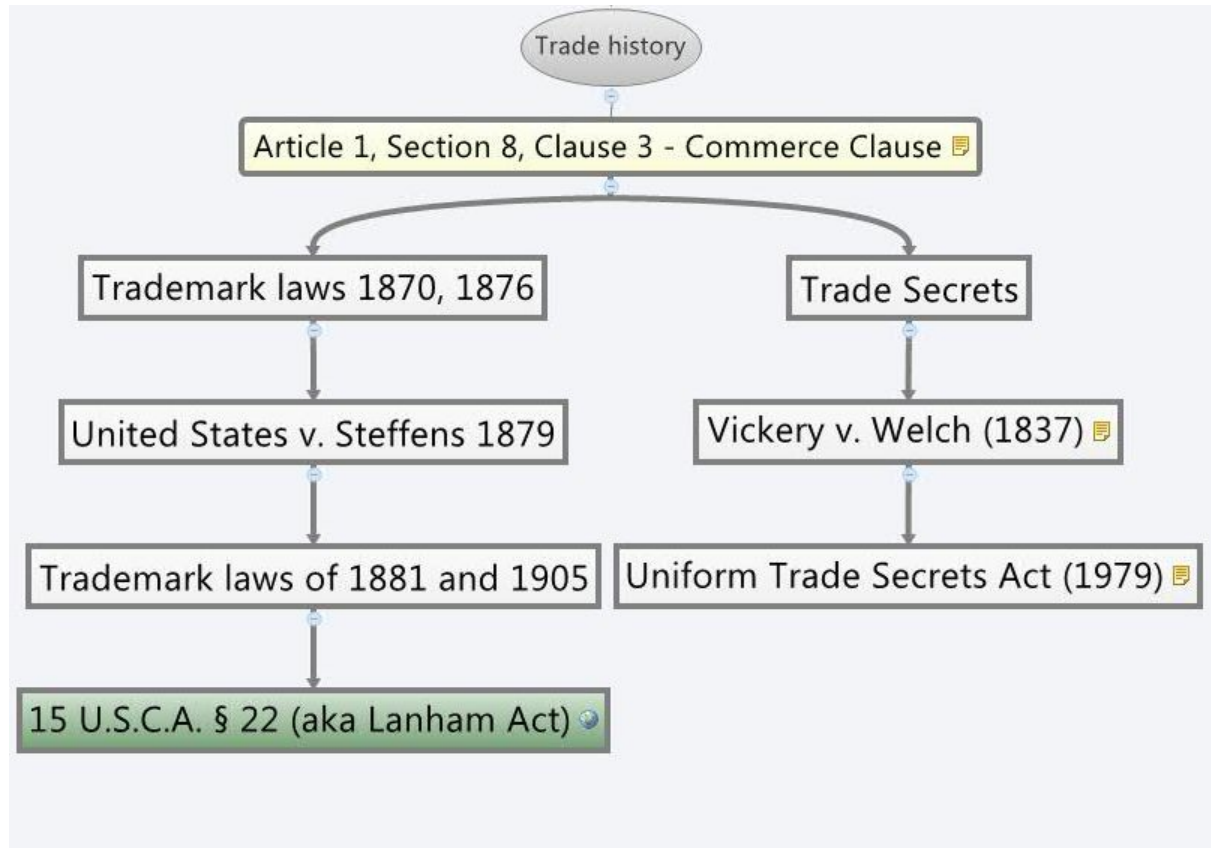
Trade history

Article 1, Section 8, Clause 3 - Commerce Clause

Trademark laws 1870, 1876

United States v. Steffens 1879

Trademark laws of 1881 and 1905

15 U.S.C.A. § 22 (aka Lanham Act)

Trade Secrets

Vickery v. Welch (1837)

Uniform Trade Secrets Act (1979)